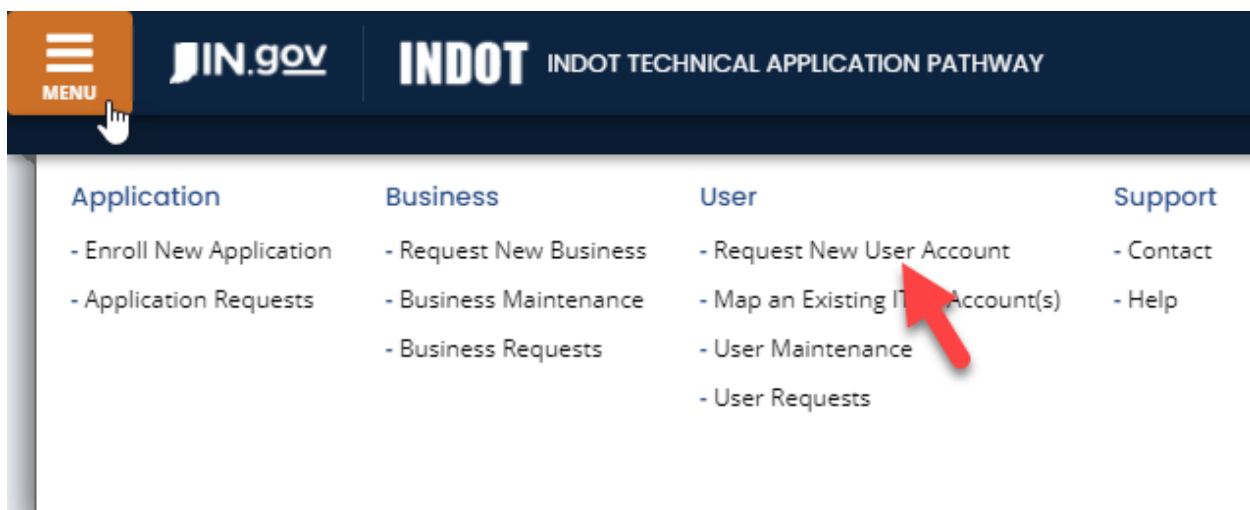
MENU

IN.gov

INDOT INDOT TECHNICAL APPLICATION PATHWAY

Application
- Enroll New Application
- Application Requests

Business
- Request New Business
- Business Maintenance
- Business Requests

User
- Request New User Account
- Map an Existing IT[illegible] Account(s)
- User Maintenance
- User Requests

Support
- Contact
- Help